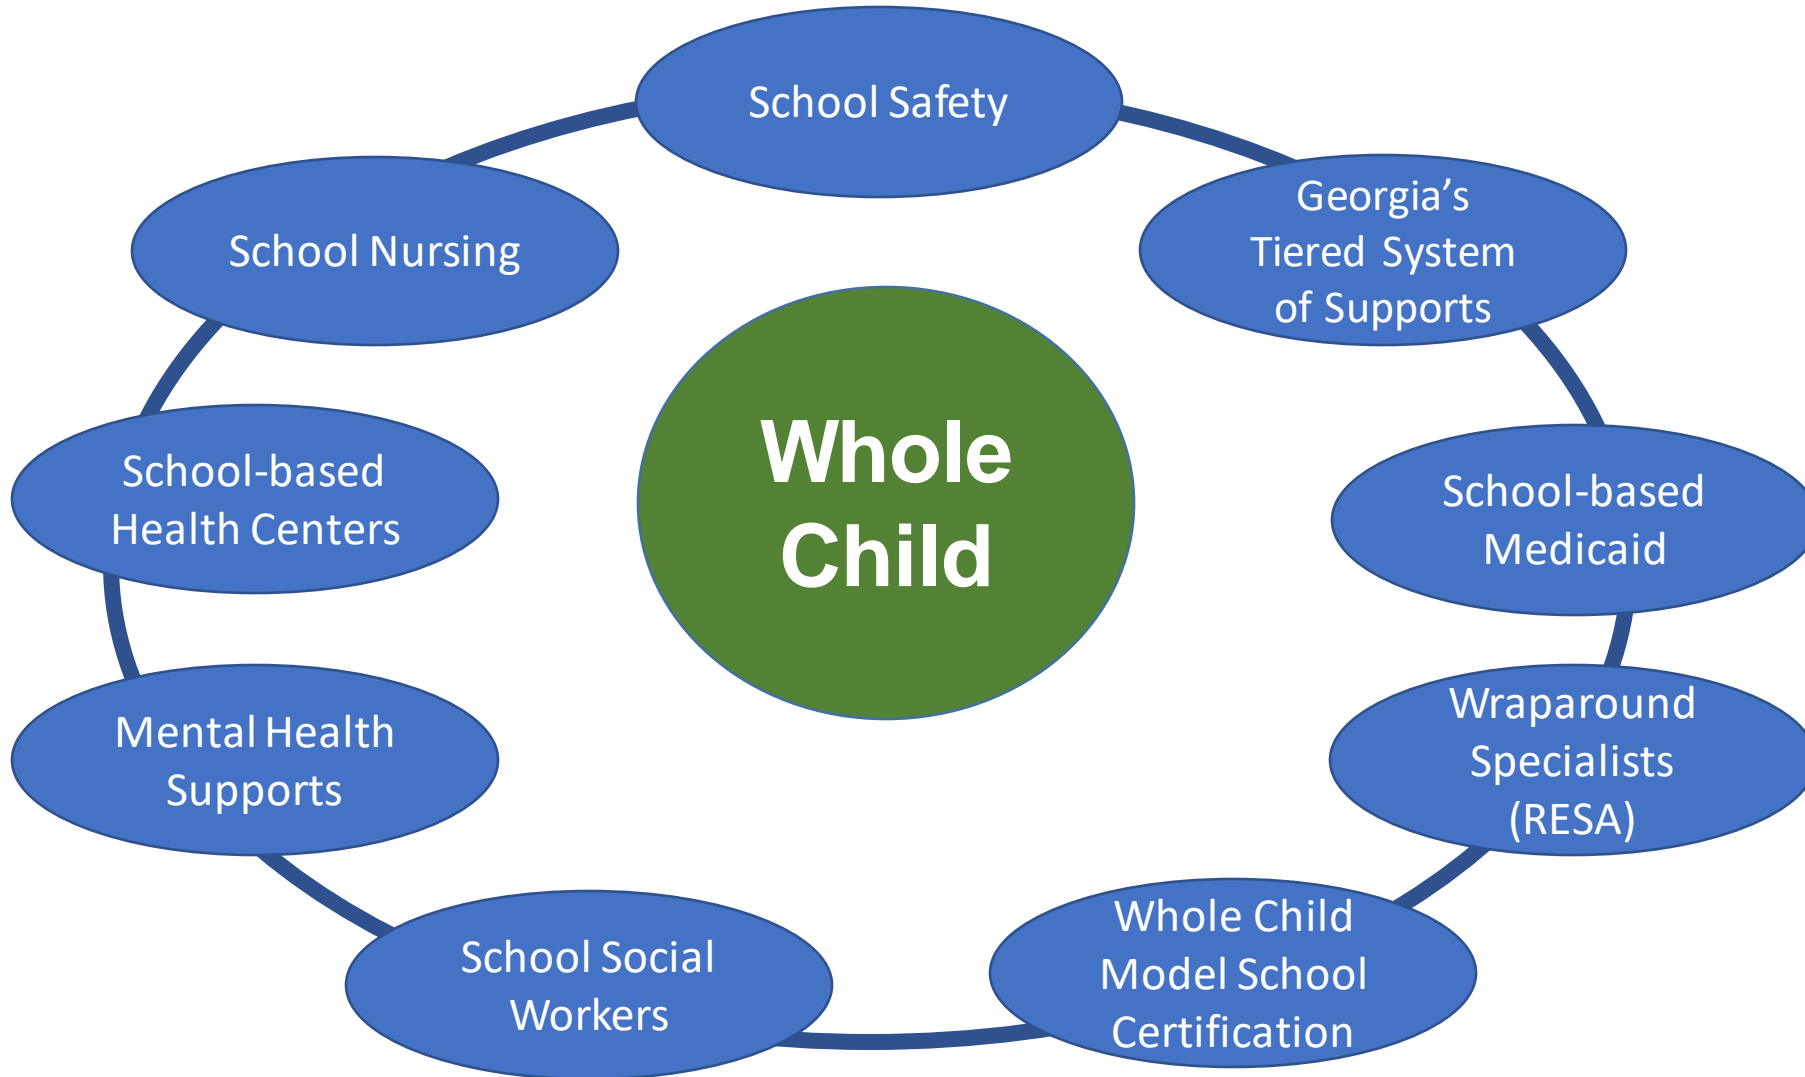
Whole Child

School Safety

Georgia's Tiered System of Supports

School-based Medicaid

Wraparound Specialists (RESA)

Whole Child Model School Certification

School Social Workers

Mental Health Supports

School-based Health Centers

School Nursing